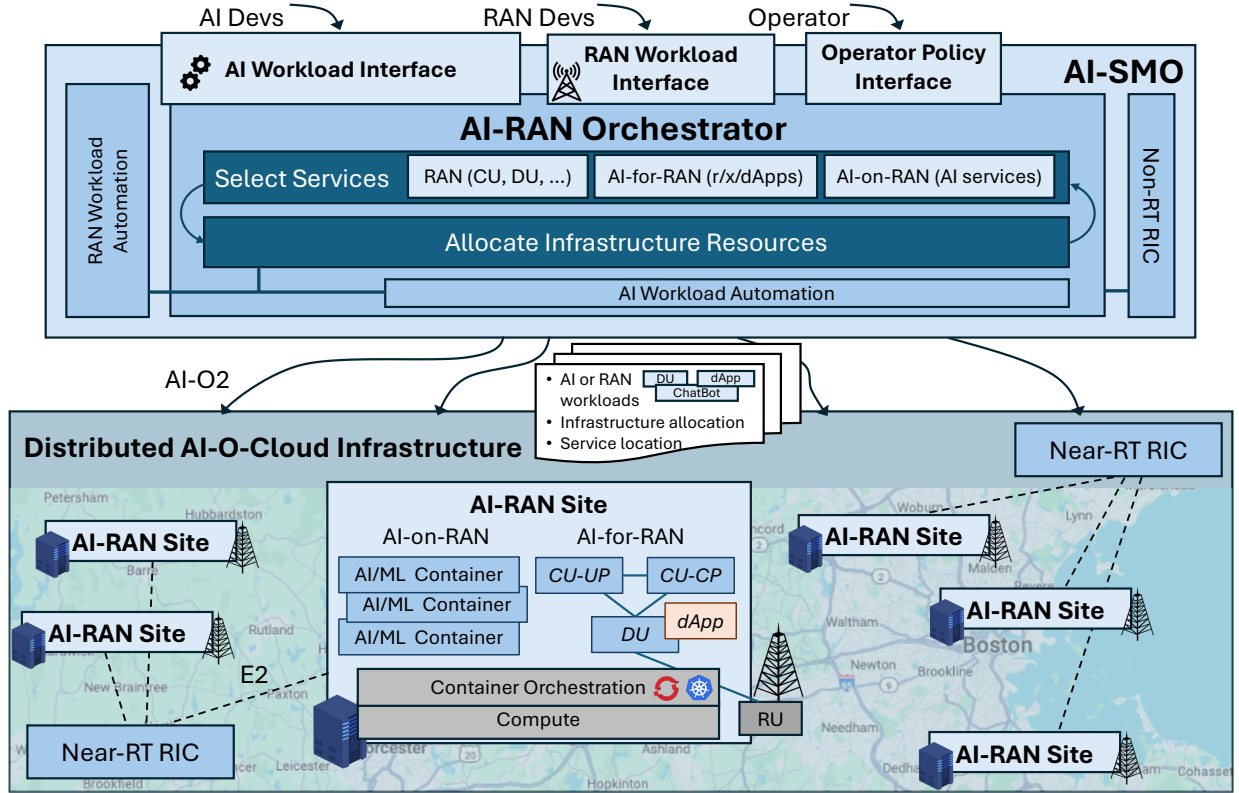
AI Devs

RAN Devs

Operator

AI Workload Interface

RAN Workload Interface

Operator Policy Interface

AI-SMO

RAN Workload Automation

AI-RAN Orchestrator

Select Services

RAN (CU, DU, ...)

AI-for-RAN (r/x/dApps)

AI-on-RAN (AI services)

Allocate Infrastructure Resources

AI Workload Automation

Non-RT RIC

AI-O2

• AI or RAN workloads DU dApp ChatBot
• Infrastructure allocation
• Service location

Distributed AI-O-Cloud Infrastructure

Near-RT RIC

Petersham

Hubbardston

AI-RAN Site

Barre

AI-RAN Site

Rutland

New Braintree

E2

Paxton

Near-RT RIC

Brookfield

Leicester

Worcester

AI-RAN Site

AI-on-RAN

AI-for-RAN

AI/ML Container

AI/ML Container

AI/ML Container

CU-UP

CU-CP

DU

dApp

Container Orchestration

Compute

RU

Ashland

Hopkinton

Concord

Woburn

Lynn

AI-RAN Site

Malden

Revere

AI-RAN Site

Waltham

Boston

Newton

Brookline

Needham

AI-RAN Site

Dedham

Cohasset